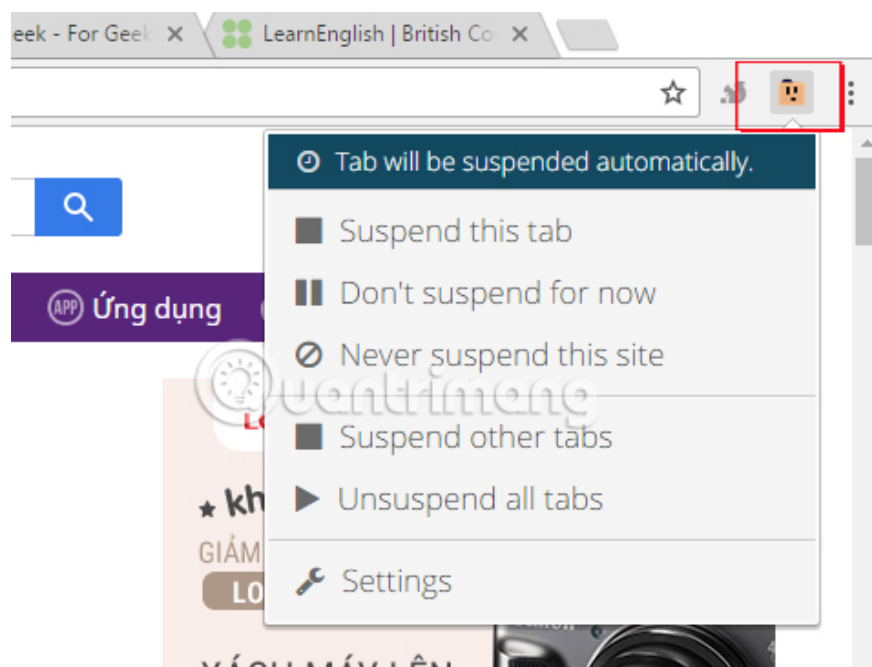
eek - For Geek
LearnEnglish | British Co

Tab will be suspended automatically.
Suspend this tab
Don't suspend for now
Never suspend this site
Suspend other tabs
Unsuspend all tabs
Settings

APP Ứng dụng

Quantrimang

★ kh
GIẢM
LO